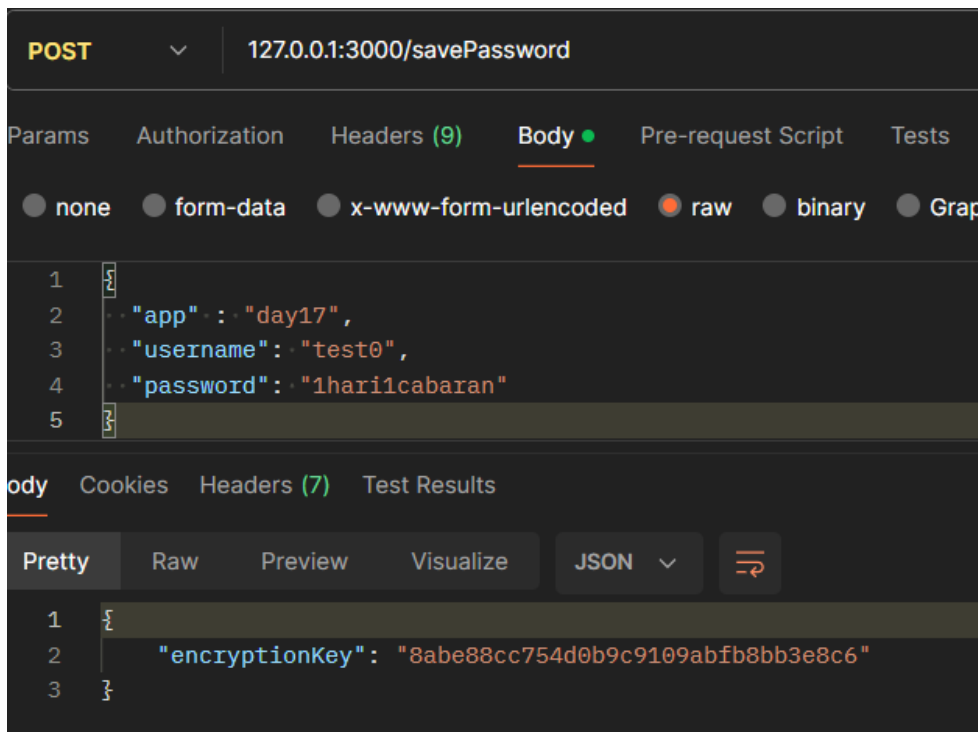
POST 127.0.0.1:3000/savePassword

Params Authorization Headers (9) Body Pre-request Script Tests

none form-data x-www-form-urlencoded raw binary Grap

1 {
2 "app" : "day17",
3 "username": "test0",
4 "password": "1hari1cabaran"
5 }

ody Cookies Headers (7) Test Results

Pretty Raw Preview Visualize JSON

1 {
2 "encryptionKey": "8abe88cc754d0b9c9109abfb8bb3e8c6"
3 }